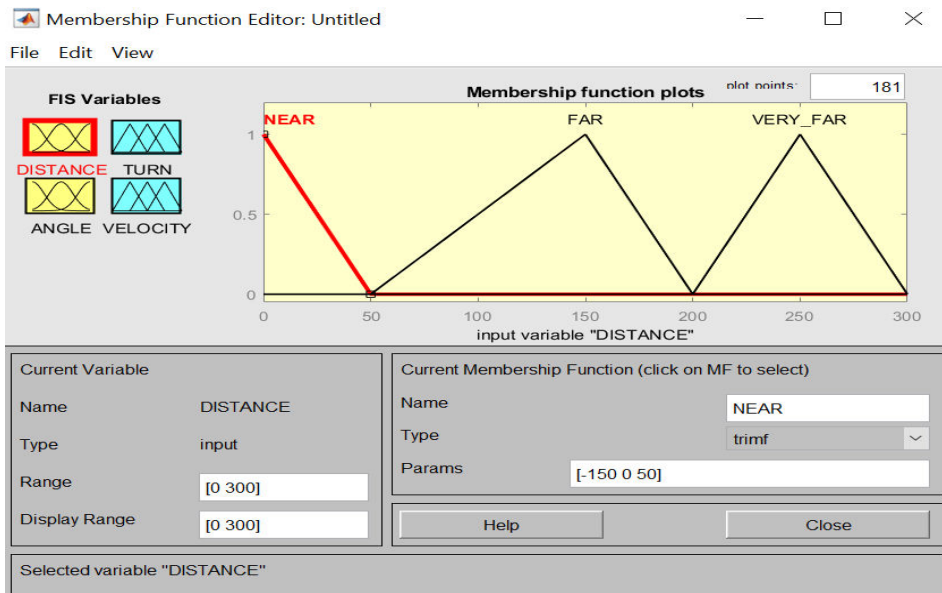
Membership Function Editor: Untitled

File Edit View

FIS Variables

DISTANCE TURN

ANGLE VELOCITY

Membership function plots

plot points: 181

NEAR FAR VERY_FAR

1

0.5

0

0 50 100 150 200 250 300

input variable "DISTANCE"

Current Variable

Name DISTANCE

Type input

Range [0 300]

Display Range [0 300]

Current Membership Function (click on MF to select)

Name NEAR

Type trimf

Params [-150 0 50]

Help

Close

Selected variable "DISTANCE"